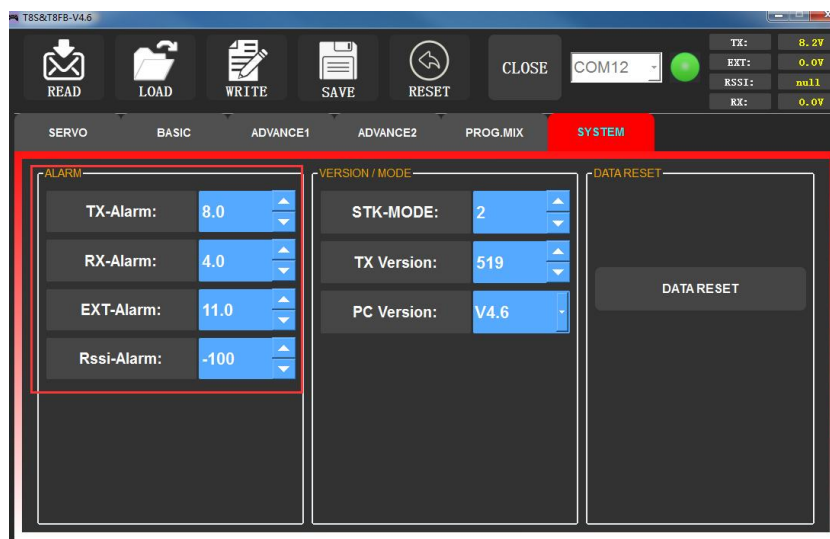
T8S&T8FB-V4.6

READ LOAD WRITE SAVE RESET CLOSE COM12

| TX: | 8.2V |
|---|---|
| EXT: | 0.0V |
| RSSI: | null |
| RX: | 0.0V |

SERVO BASIC ADVANCE1 ADVANCE2 PROG.MIX SYSTEM

ALARM

TX-Alarm: 8.0

RX-Alarm: 4.0

EXT-Alarm: 11.0

Rssi-Alarm: -100

VERSION / MODE

STK-MODE: 2

TX Version: 519

PC Version: V4.6

DATA RESET

DATA RESET